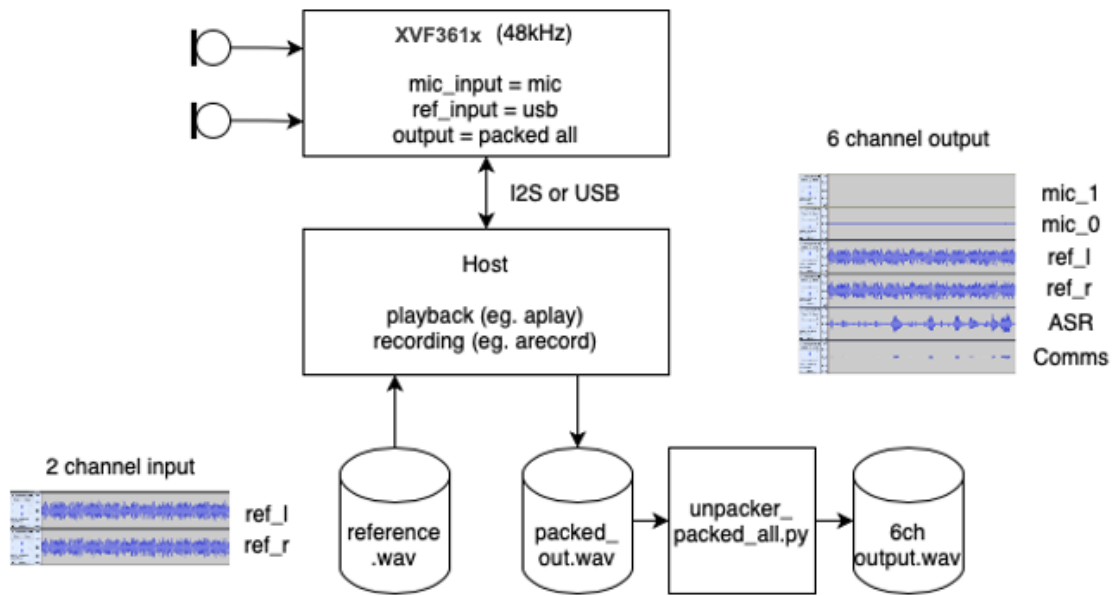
XVF361x (48kHz)

mic_input = mic
ref_input = usb
output = packed all

I2S or USB

6 channel output

mic_1
mic_0
ref_l
ref_r
ASR
Comms

Host

playback (eg. aplay)
recording (eg. arecord)

2 channel input

ref_l
ref_r

reference .wav

packed_ out.wav

unpacker_ packed_all.py

6ch output.wav